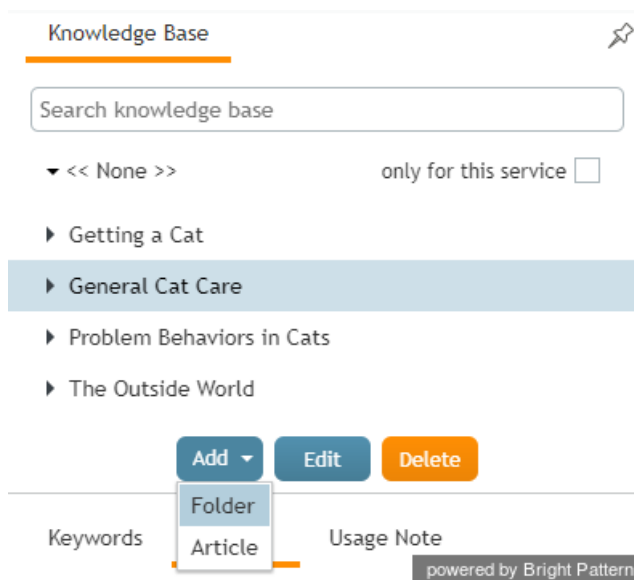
Knowledge Base

Search knowledge base

<< None >>

only for this service

Getting a Cat

General Cat Care

Problem Behaviors in Cats

The Outside World

Add

Edit

Delete

Folder

Article

Keywords

Usage Note

powered by Bright Pattern